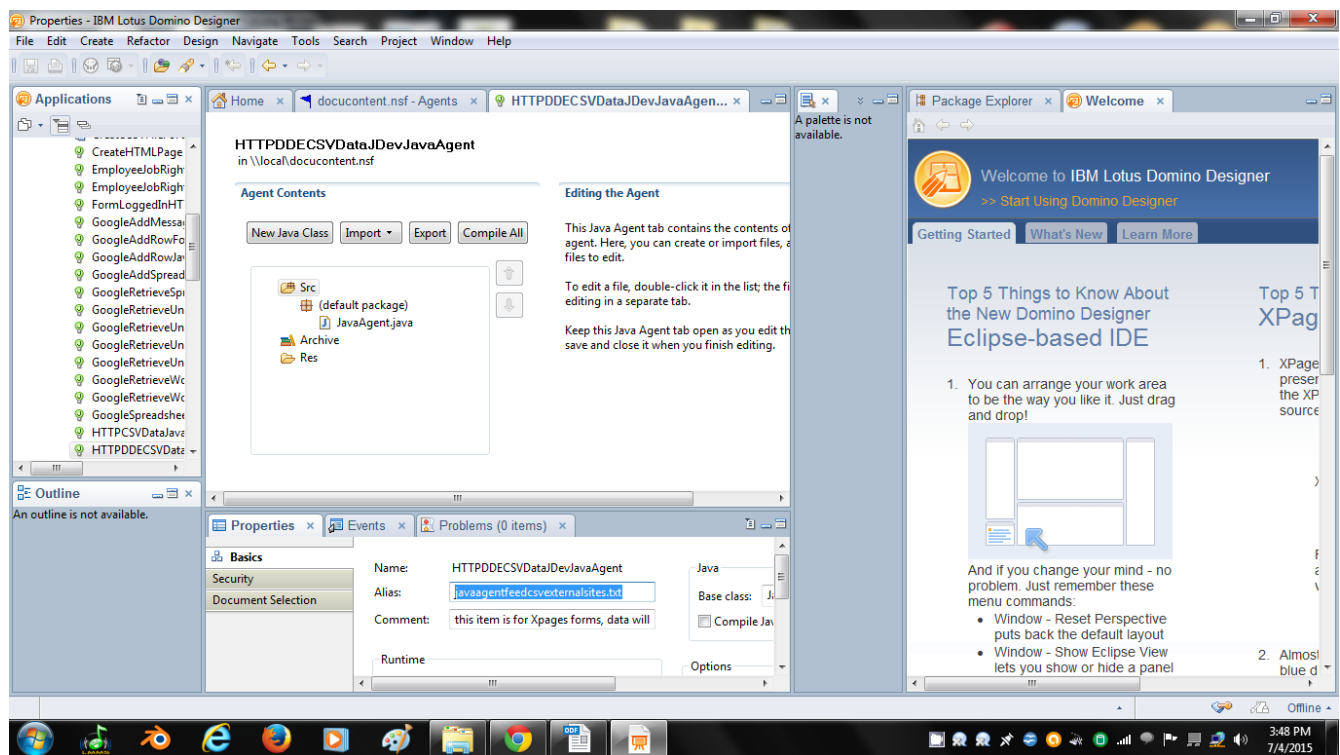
Properties - IBM Lotus Domino Designer

File Edit Create Refactor Design Navigate Tools Search Project Window Help

Applications

CreateHTMLPage
EmployeeJobRigh
EmployeeJobRigh
FormLoggedInHT
GoogleAddMessa
GoogleAddRowFo
GoogleAddRowJa
GoogleAddSpread
GoogleRetrieveSp
GoogleRetrieveUn
GoogleRetrieveUn
GoogleRetrieveUn
GoogleRetrieveUn
GoogleRetrieveWo
GoogleRetrieveWo
GoogleSpreadshe
HTTPCSVDataJava
HTTPDDECSVData

Outline

An outline is not available.

Home | docucontent.nsf - Agents | HTTPDDECSVDataJDevJavaAgen...

HTTPDDECSVDataJDevJavaAgent
in \\local\docucontent.nsf

Agent Contents

New Java Class | Import | Export | Compile All

Src
(default package)
JavaAgent.java
Archive
Res

Editing the Agent

This Java Agent tab contains the contents of agent. Here, you can create or import files, a files to edit.

To edit a file, double-click it in the list; the fi editing in a separate tab.

Keep this Java Agent tab open as you edit th save and close it when you finish editing.

A palette is not available.

Properties | Events | Problems (0 items)

Basics
Security
Document Selection

Name: HTTPDDECSVDataJDevJavaAgent
Alias: javaagentfeedcsvexternalsites.txt
Comment: this item is for Xpages forms, data will

Runtime

Java
Base class: J
Compile Jav

Options

Package Explorer | Welcome

Welcome to IBM Lotus Domino Designer
>> Start Using Domino Designer

Getting Started | What's New | Learn More

Top 5 Things to Know About the New Domino Designer Eclipse-based IDE

1. You can arrange your work area to be the way you like it. Just drag and drop!

And if you change your mind - no problem. Just remember these menu commands:
• Window - Reset Perspective puts back the default layout
• Window - Show Eclipse View lets you show or hide a panel

Top 5 T
XPag

1. XPage
preser
the XP
source

2. Almost
blue d

Offline

3:48 PM
7/4/2015